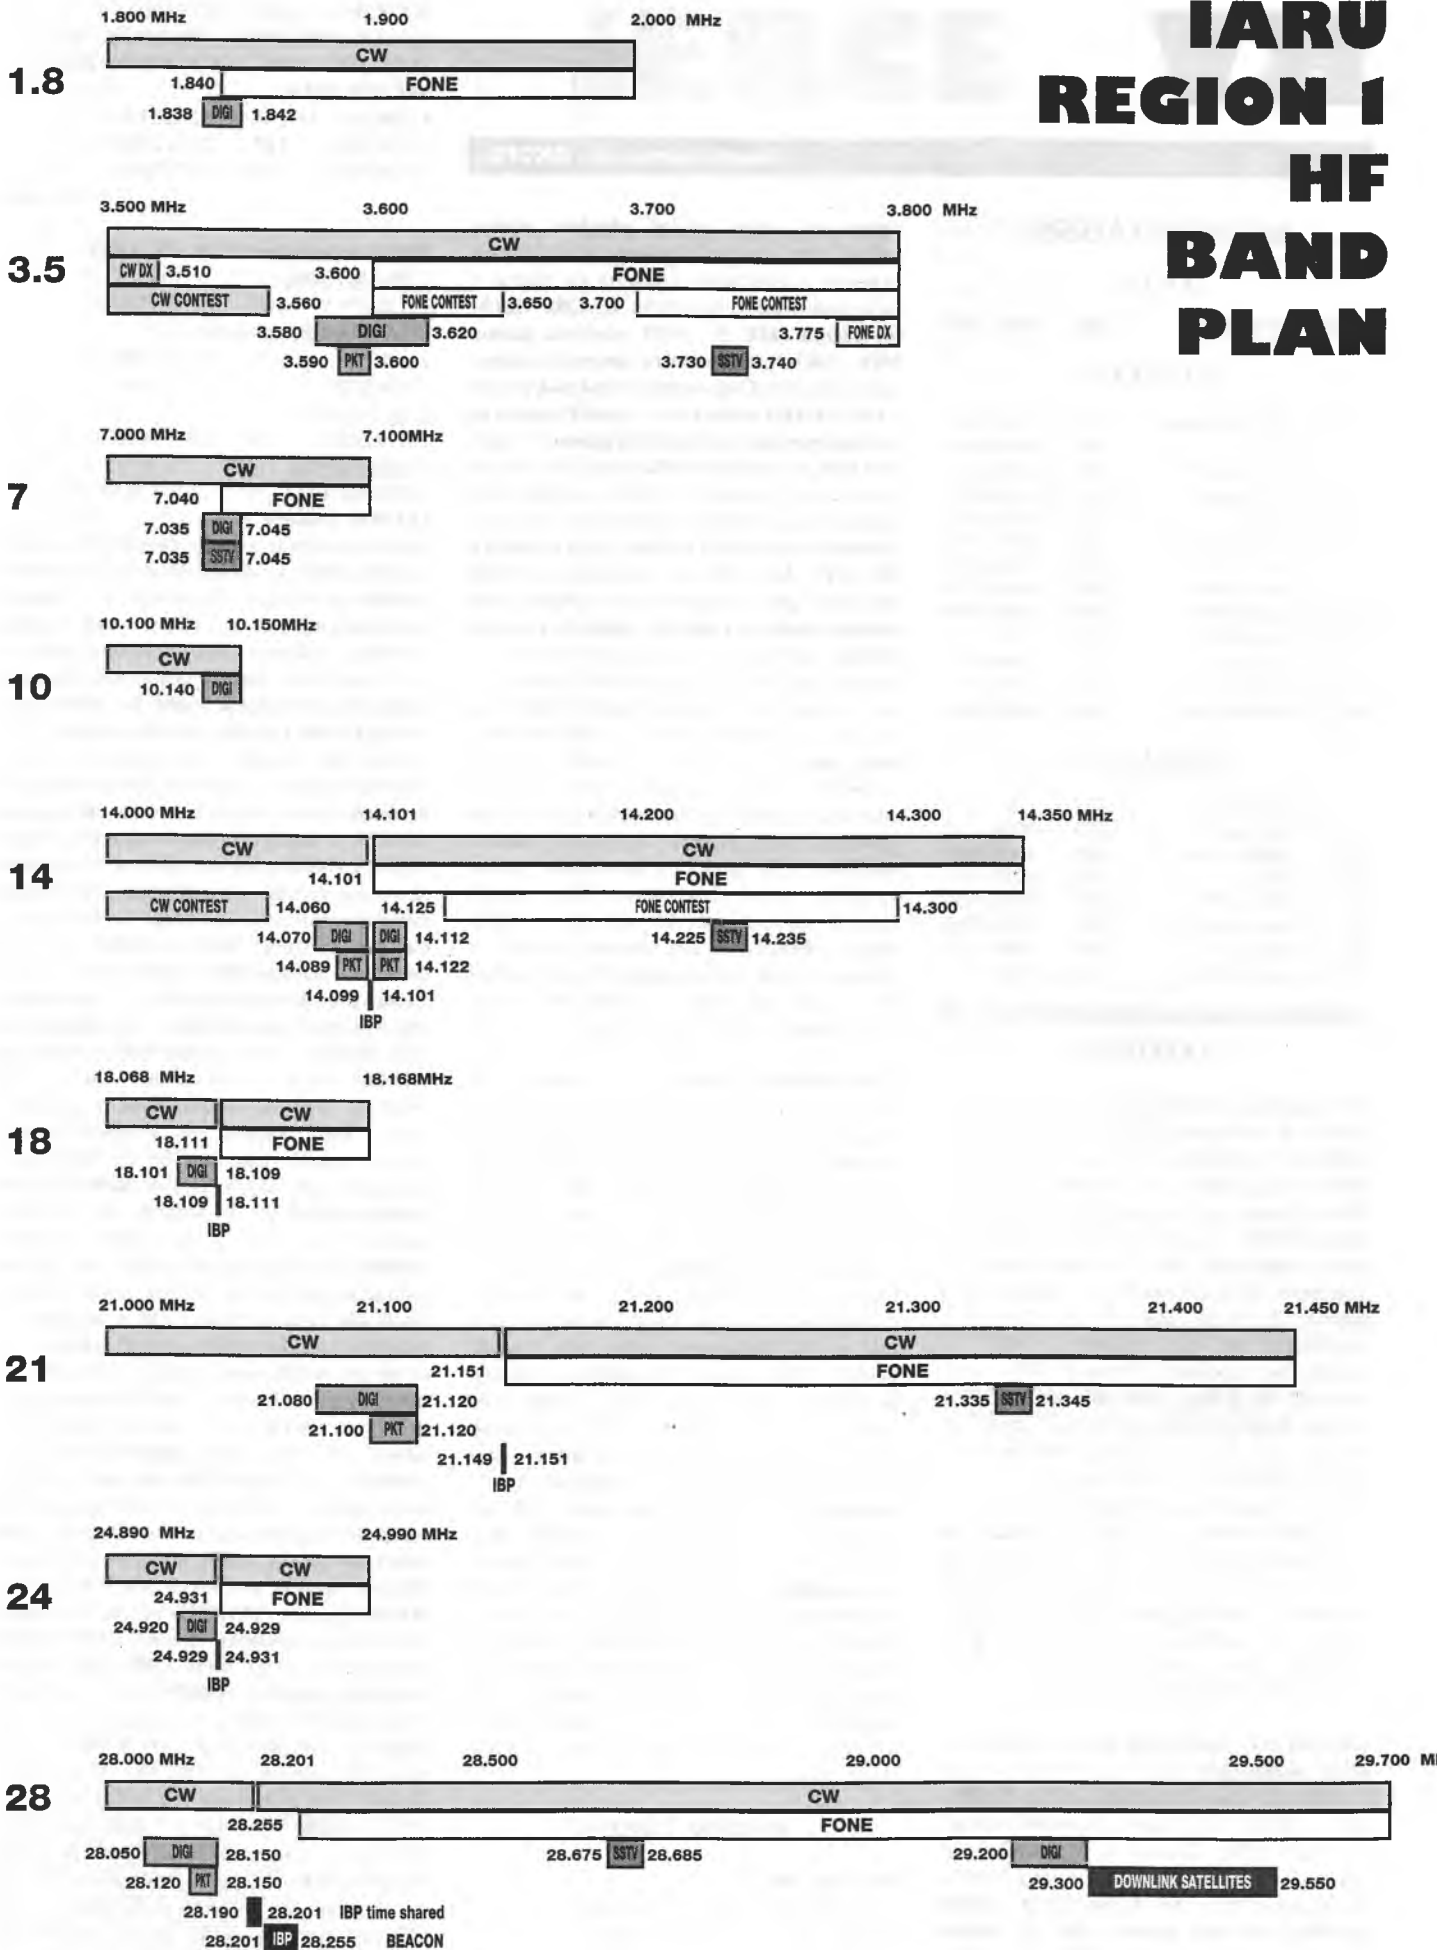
IARU REGION 1 HF BAND PLAN

1.8

1.800 MHz 1.900 2.000 MHz

CW

1.840 FONE

1.838 DIGI 1.842

3.5

3.500 MHz 3.600 3.700 3.800 MHz

CW

CW DX 3.510 3.600 FONE

CW CONTEST 3.560 FONE CONTEST 3.650 3.700 FONE CONTEST

3.580 DIGI 3.620 3.775 FONE DX

3.590 PKT 3.600 3.730 SSTV 3.740

7

7.000 MHz 7.100MHz

CW

7.040 FONE

7.035 DIGI 7.045

7.035 SSTV 7.045

10

10.100 MHz 10.150MHz

CW

10.140 DIGI

14

14.000 MHz 14.101 14.200 14.300 14.350 MHz

CW CW

14.101 FONE

CW CONTEST 14.060 14.125 FONE CONTEST 14.300

14.070 DIGI DIGI 14.112 14.225 SSTV 14.235

14.089 PKT PKT 14.122

14.099 14.101

IBP

18

18.068 MHz 18.168MHz

CW CW

18.111 FONE

18.101 DIGI 18.109

18.109 18.111

IBP

21

21.000 MHz 21.100 21.200 21.300 21.400 21.450 MHz

CW CW

21.151 FONE

21.080 DIGI 21.120 21.335 SSTV 21.345

21.100 PKT 21.120

21.149 21.151

IBP

24

24.890 MHz 24.990 MHz

CW CW

24.931 FONE

24.920 DIGI 24.929

24.929 24.931

IBP

28

28.000 MHz 28.201 28.500 29.000 29.500 29.700 M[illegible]

CW CW

28.255 FONE

28.050 DIGI 28.150 28.675 SSTV 28.685 29.200 DIGI

28.120 PKT 28.150 29.300 DOWNLINK SATELLITES 29.550

28.190 28.201 IBP time shared

28.201 IBP 28.255 BEACON